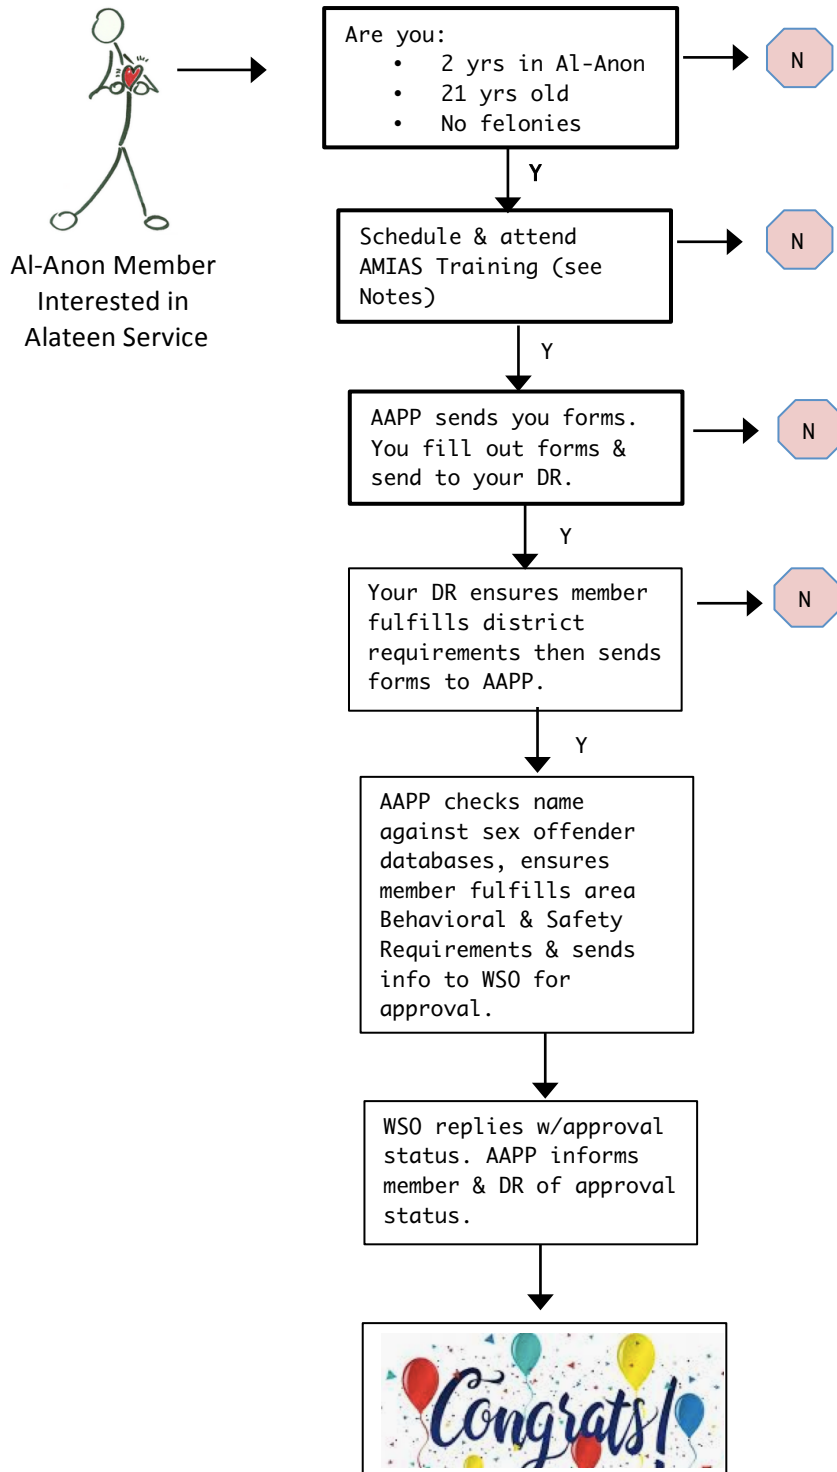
Al-Anon Member Interested in Alateen Service

Are you:
• 2 yrs in Al-Anon
• 21 yrs old
• No felonies

N

Y

Schedule & attend AMIAS Training (see Notes)

N

Y

AAPP sends you forms. You fill out forms & send to your DR.

N

Y

Your DR ensures member fulfills district requirements then sends forms to AAPP.

N

Y

AAPP checks name against sex offender databases, ensures member fulfills area Behavioral & Safety Requirements & sends info to WSO for approval.

WSO replies w/approval status. AAPP informs member & DR of approval status.

Congrats!